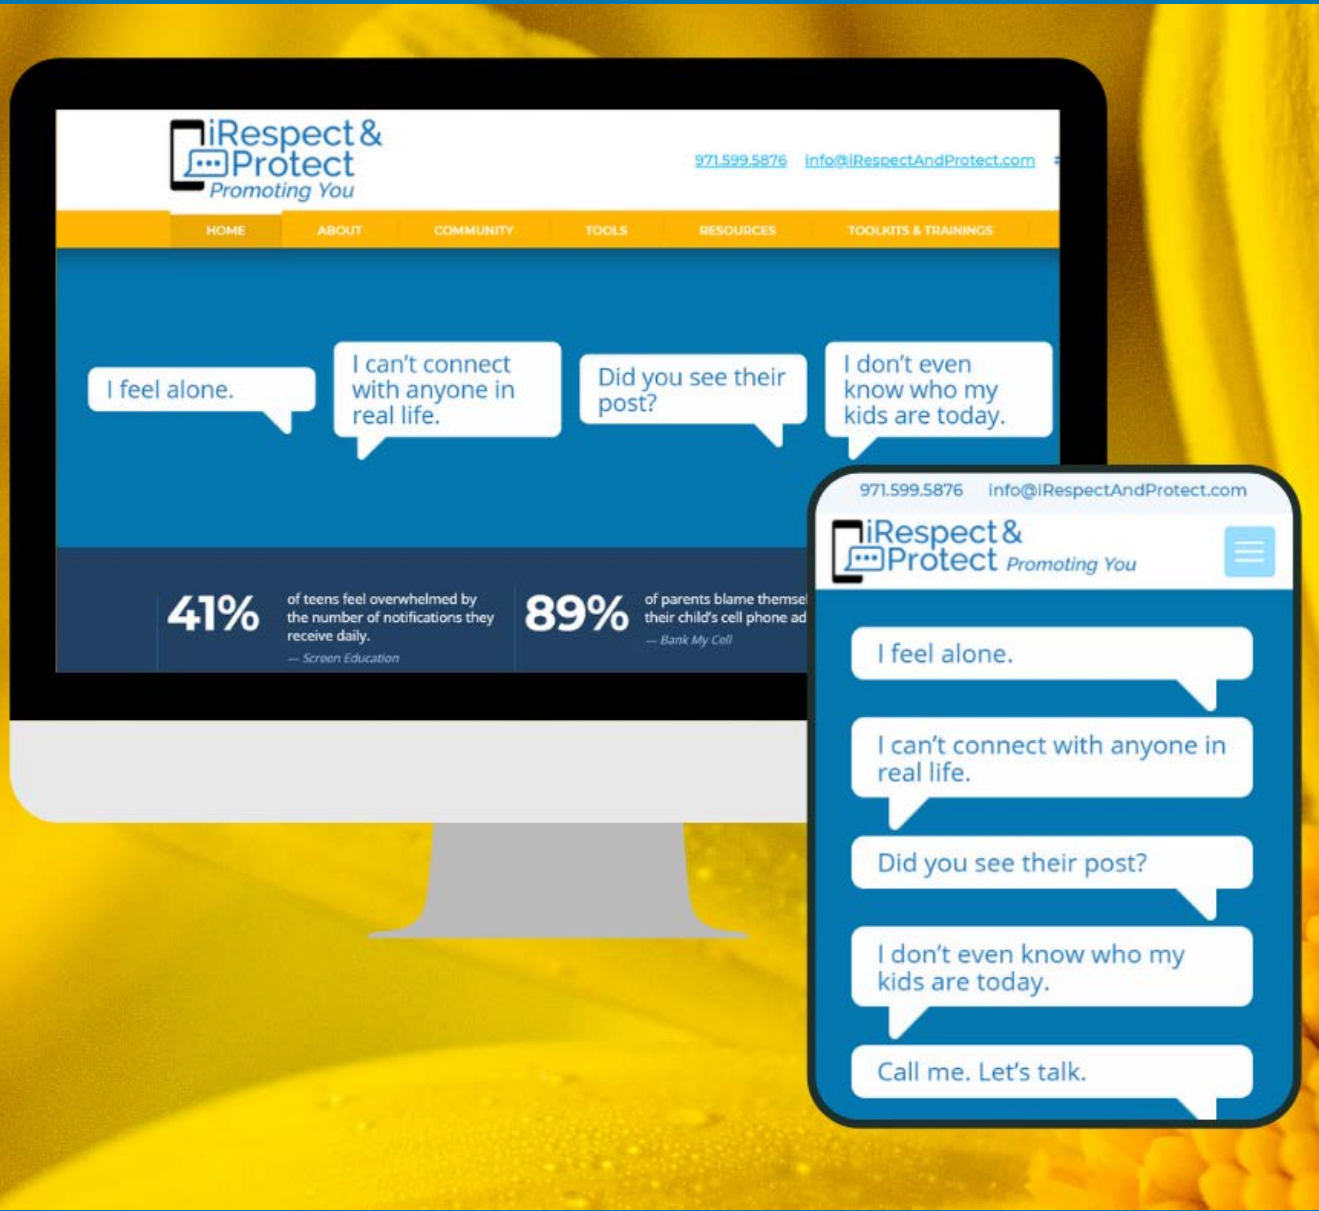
iRespect & Protect
Promoting You

971.599.5876 Info@iRespectAndProtect.com

HOME ABOUT COMMUNITY TOOLS RESOURCES TOOLKITS & TRAININGS

I feel alone.

I can't connect with anyone in real life.

Did you see their post?

I don't even know who my kids are today.

41% of teens feel overwhelmed by the number of notifications they receive daily.
— Screen Education

89% of parents blame themse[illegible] their child's cell phone ad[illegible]
— Bank My Cell

971.599.5876 Info@iRespectAndProtect.com

iRespect & Protect Promoting You

I feel alone.

I can't connect with anyone in real life.

Did you see their post?

I don't even know who my kids are today.

Call me. Let's talk.